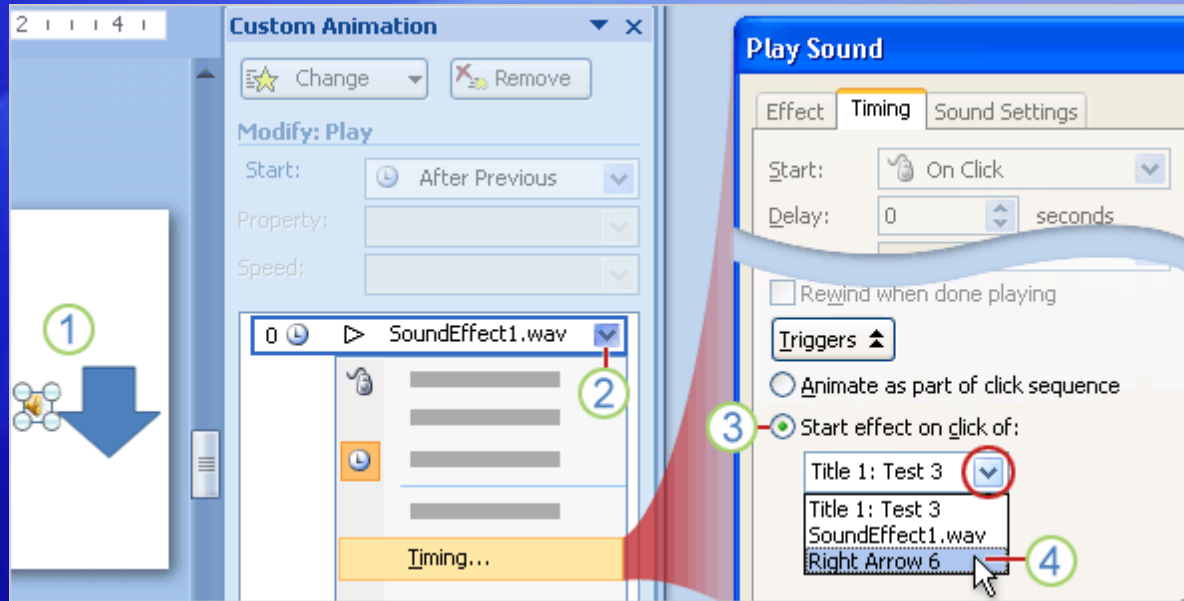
2 · · · 4 ·

Custom Animation

Change

Remove

Modify: Play

Start:

After Previous

Property:

Speed:

0

SoundEffect1.wav

1

2

Timing...

Play Sound

Effect

Timing

Sound Settings

Start:

On Click

Delay:

0

seconds

Rewind when done playing

Triggers

Animate as part of click sequence

3

Start effect on click of:

Title 1: Test 3

Title 1: Test 3

SoundEffect1.wav

Right Arrow 6

4